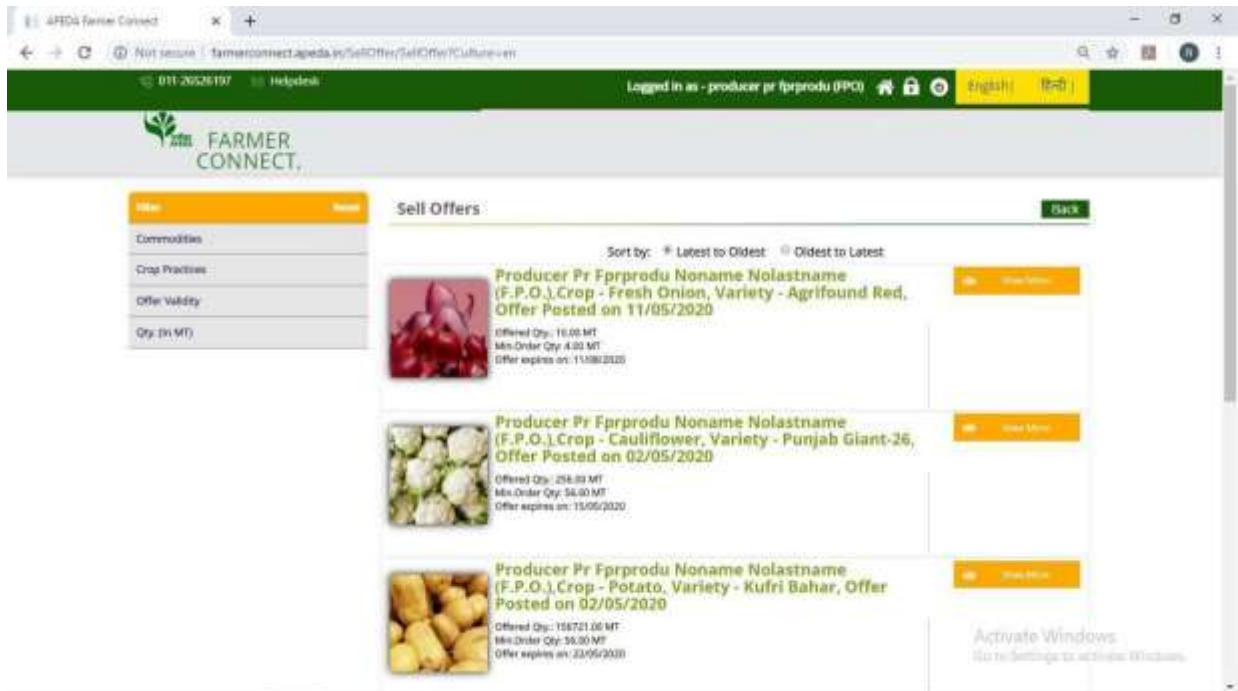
APEDA Farmer Connect

Not secure | farmerconnect.apeda.in/SellOffer/SellOffer?Culture=en

011-26526197 Helpdesk

Logged in as - producer pr fprprodu (FPO)

English | हिंदी |

FARMER CONNECT.

Filter Reset

Commodities

Crop Practices

Offer Validity

Qty (In MT)

Sell Offers

Back

Sort by: Latest to Oldest Oldest to Latest

Producer Pr Fprprodu Noname Nolastname (F.P.O.),Crop - Fresh Onion, Variety - Agrifound Red, Offer Posted on 11/05/2020

Offered Qty: 10.00 MT
Min.Order Qty: 4.00 MT
Offer expires on: 11/06/2020

View More

Producer Pr Fprprodu Noname Nolastname (F.P.O.),Crop - Cauliflower, Variety - Punjab Giant-26, Offer Posted on 02/05/2020

Offered Qty: 256.00 MT
Min.Order Qty: 56.00 MT
Offer expires on: 15/05/2020

View More

Producer Pr Fprprodu Noname Nolastname (F.P.O.),Crop - Potato, Variety - Kufri Bahar, Offer Posted on 02/05/2020

Offered Qty: 156721.00 MT
Min.Order Qty: 56.00 MT
Offer expires on: 22/05/2020

View More

Activate Windows
Go to Settings to activate Windows.